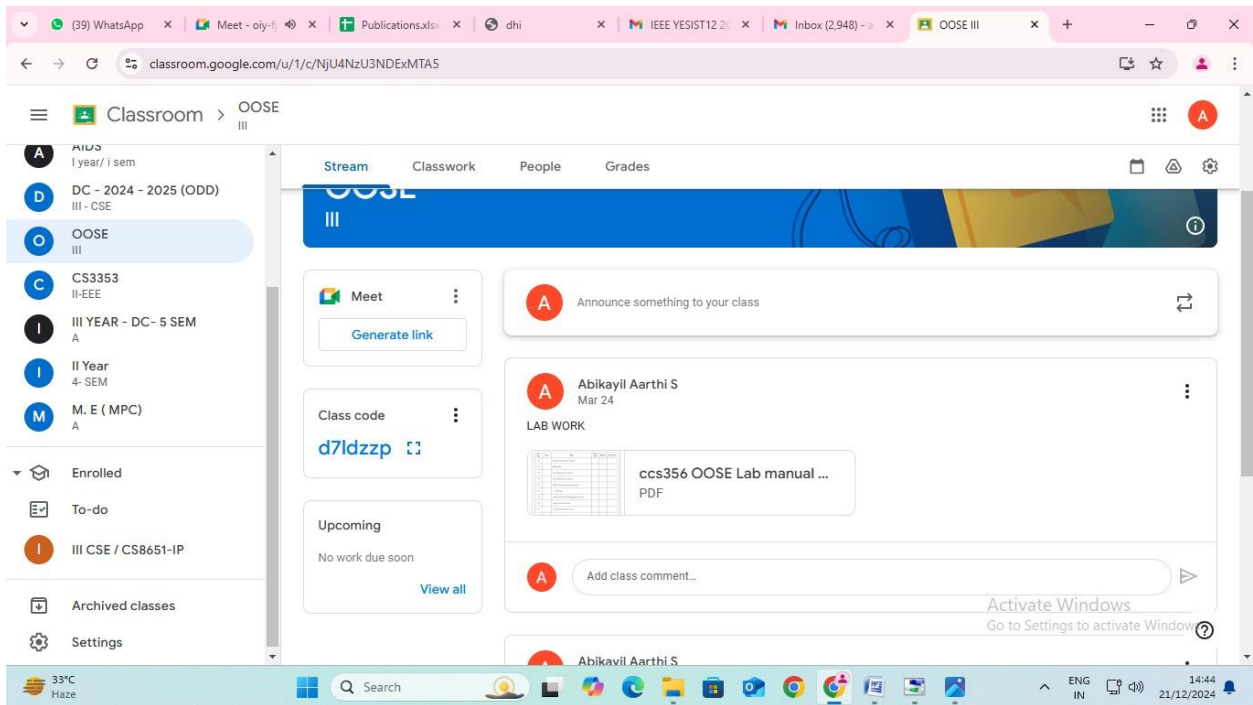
(39) WhatsApp × Meet - oiy-fj × Publications.xlsx × dhi × IEEE YESIST12 2( × Inbox (2,948) - a × OOSE III × +

classroom.google.com/u/1/c/NjU4NzU3NDExMTA5

Classroom > OOSE III

AIDS
I year/ i sem

DC - 2024 - 2025 (ODD)
III - CSE

OOSE
III

CS3353
II-EEE

III YEAR - DC- 5 SEM
A

II Year
4- SEM

M. E ( MPC)
A

Enrolled

To-do

III CSE / CS8651-IP

Archived classes

Settings

Stream Classwork People Grades

OOSE
III

Meet

Generate link

Class code

d7ldzzp

Upcoming

No work due soon

View all

Announce something to your class

Abikayil Aarthi S
Mar 24

LAB WORK

ccs356 OOSE Lab manual ...
PDF

Add class comment...

Activate Windows
Go to Settings to activate Windows.

Abikayil Aarthi S

33°C
Haze

Search

ENG
IN

14:44
21/12/2024